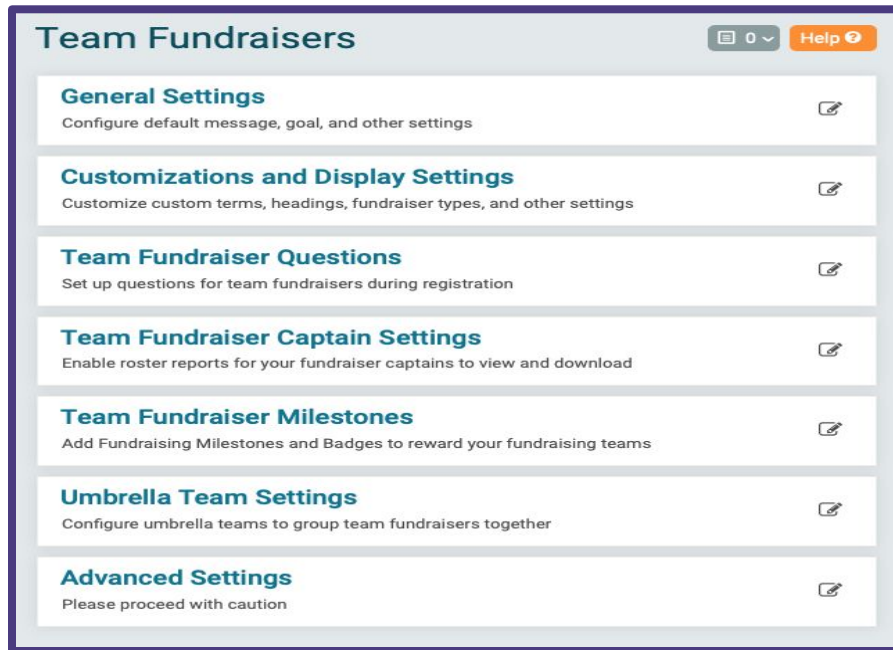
Team Fundraisers

0

Help

General Settings
Configure default message, goal, and other settings

Customizations and Display Settings
Customize custom terms, headings, fundraiser types, and other settings

Team Fundraiser Questions
Set up questions for team fundraisers during registration

Team Fundraiser Captain Settings
Enable roster reports for your fundraiser captains to view and download

Team Fundraiser Milestones
Add Fundraising Milestones and Badges to reward your fundraising teams

Umbrella Team Settings
Configure umbrella teams to group team fundraisers together

Advanced Settings
Please proceed with caution